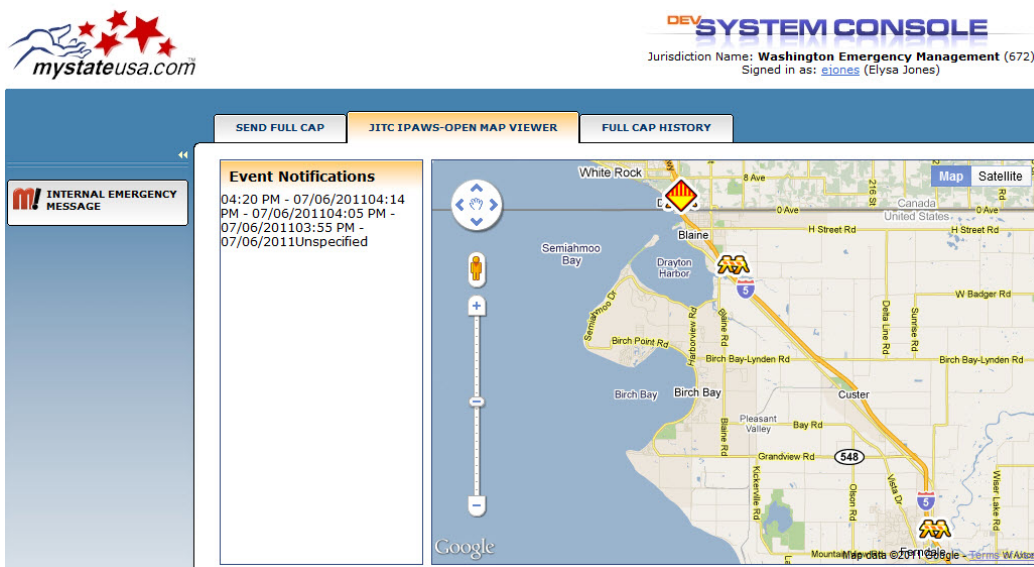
mystateusa.com

DEV SYSTEM CONSOLE
Jurisdiction Name: Washington Emergency Management (672)
Signed in as: ejones (Elysa Jones)

SEND FULL CAP
JITC IPAWS-OPEN MAP VIEWER
FULL CAP HISTORY

INTERNAL EMERGENCY MESSAGE

Event Notifications
04:20 PM - 07/06/201104:14 PM - 07/06/201104:05 PM - 07/06/201103:55 PM - 07/06/2011Unspecified

Map
Satellite
White Rock
8 Ave
216 St
Canada
United States
0 Ave
0 Ave
H Street Rd
H Street Rd
Blaine
Semiahmoo Bay
Drayton Harbor
5
W Badger Rd
Semiahmoo Dr
Harborview Rd
Blaine Rd
Delta Line Rd
Sunrise Rd
Birch Point Rd
Birch Bay-Lynden Rd
Birch Bay-Lynden Rd
Birch Bay
Birch Bay
Custer
Pleasant Valley
Bay Rd
Blaine Rd
Grandview Rd
548
Kickerville Rd
Olson Rd
Vista Dr
Wiser Lake Rd
5
Google
Map data ©2011 Google - Terms of Use
Ferndale
Mountain